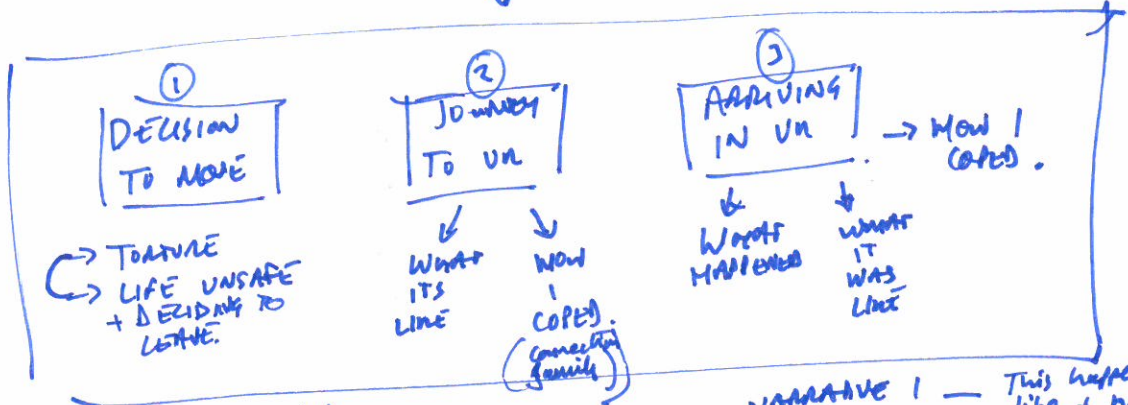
1
DECISION TO MOVE

→ TORTURE
→ LIFE UNSAFE
+ DECIDING TO LEAVE.

2
JOURNEY TO UK

WHAT ITS LIKE

HOW I COPED.
(connection family)

3
ARRIVING IN UK

→ HOW I COPED.

WHAT HAPPENED

WHAT IT WAS LIKE

NARRATIVE 1 — This happe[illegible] like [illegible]